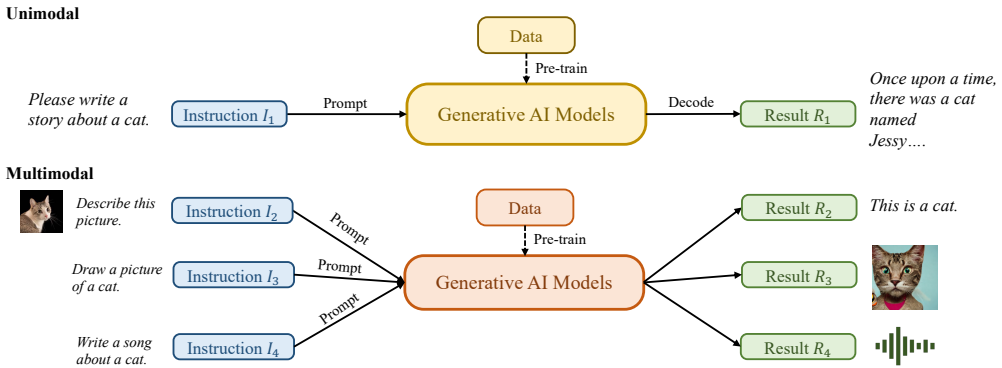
Unimodal

Data

Pre-train

Please write a story about a cat.

Instruction $I_1$

Prompt

Generative AI Models

Decode

Result $R_1$

Once upon a time, there was a cat named Jessy….

Multimodal

Describe this picture.

Instruction $I_2$

Prompt

Data

Pre-train

Result $R_2$

This is a cat.

Draw a picture of a cat.

Instruction $I_3$

Prompt

Generative AI Models

Result $R_3$

Write a song about a cat.

Instruction $I_4$

Prompt

Result $R_4$